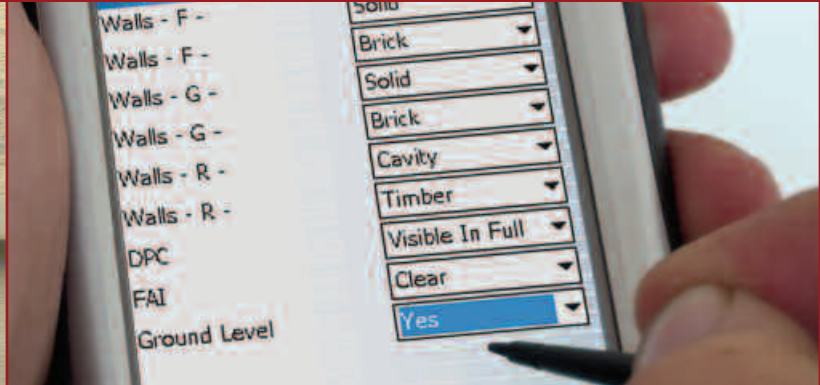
| Walls - F - | Solid |
|---|---|
| Walls - F - | Brick |
| Walls - G - | Solid |
| Walls - G - | Brick |
| Walls - R - | Cavity |
| Walls - R - | Timber |
| DPC | Visible In Full |
| FAI | Clear |
| Ground Level | Yes |